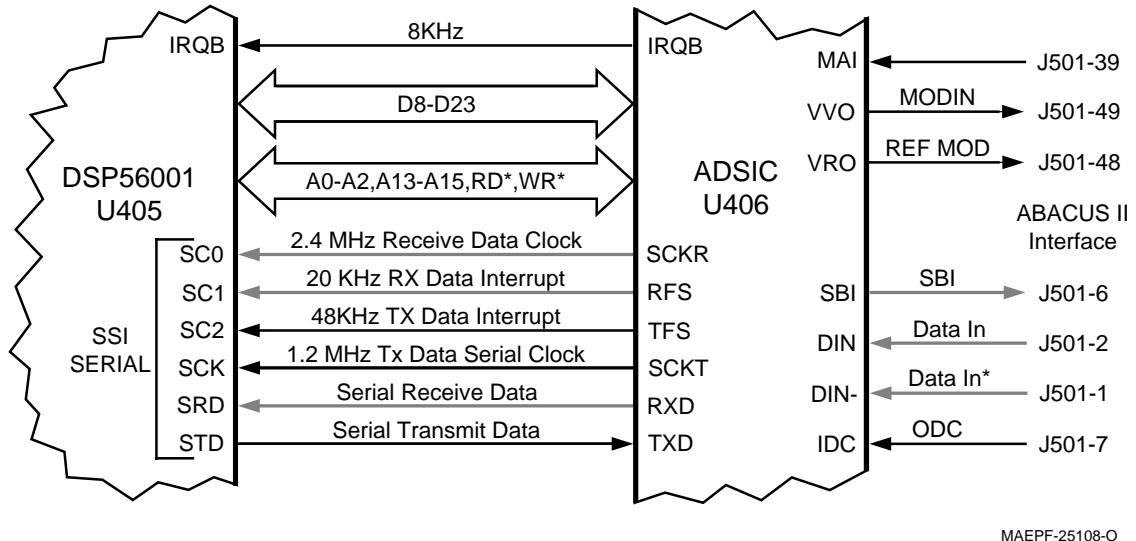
IRQB
8KHz
IRQB
MAI
J501-39
D8-D23
VVO
MODIN
J501-49
DSP56001
U405
A0-A2,A13-A15,RD*,WR*
ADSIC
U406
VRO
REF MOD
J501-48
ABACUS II
Interface
SC0
2.4 MHz Receive Data Clock
SCKR
SC1
20 KHz RX Data Interrupt
RFS
SBI
SBI
J501-6
SSI
SERIAL
SC2
48KHz TX Data Interrupt
TFS
DIN
Data In
J501-2
SCK
1.2 MHz Tx Data Serial Clock
SCKT
SRD
Serial Receive Data
RXD
DIN-
Data In*
J501-1
STD
Serial Transmit Data
TXD
IDC
ODC
J501-7

MAEPF-25108-O